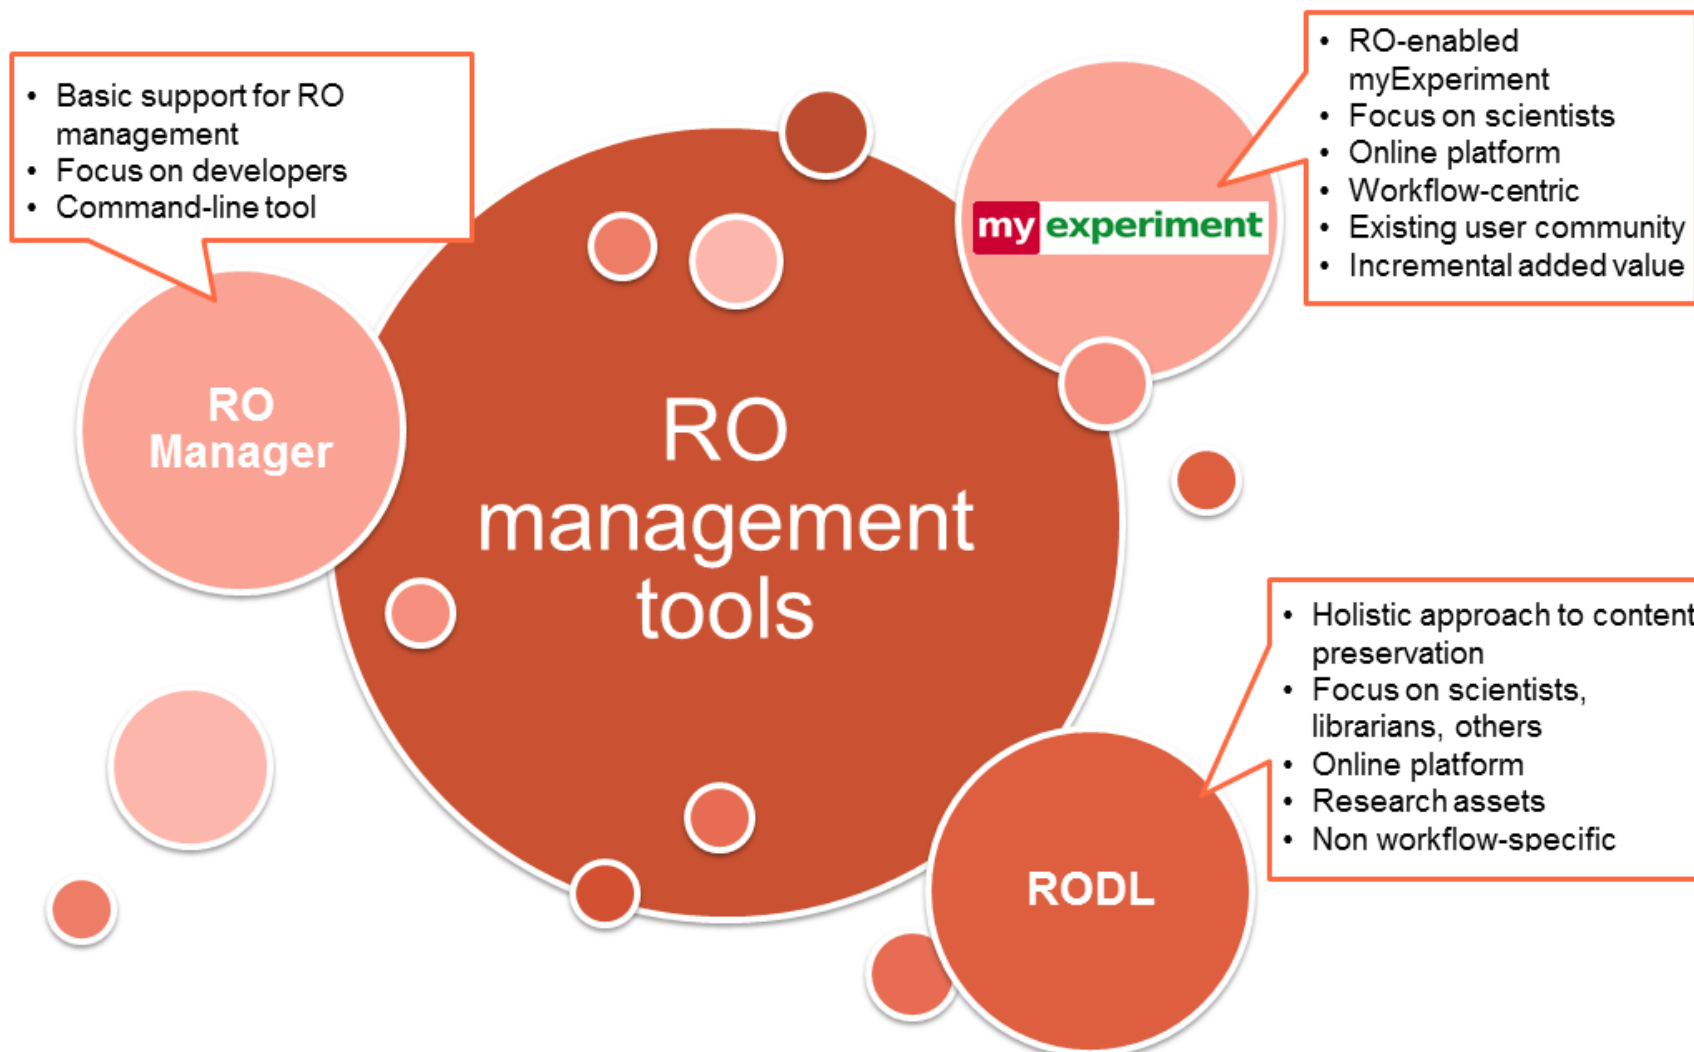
• Basic support for RO management
• Focus on developers
• Command-line tool

RO Manager

RO management tools

my experiment

• RO-enabled myExperiment
• Focus on scientists
• Online platform
• Workflow-centric
• Existing user community
• Incremental added value

• Holistic approach to content preservation
• Focus on scientists, librarians, others
• Online platform
• Research assets
• Non workflow-specific

RODL